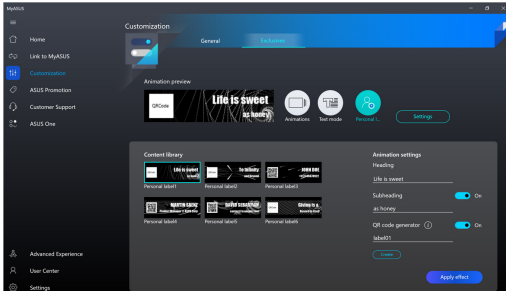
MyASUS

Home
Link to MyASUS
Customization
ASUS Promotion
Customer Support
ASUS One

Advanced Experience
User Center
Settings

Customization

General
Exclusives

Animation preview

QRCode
Life is sweet
as honey

Animations
Text mode
Personal l...
Settings

Content library

Life is sweet
as honey
Personal label1

To Infinity
and Beyond
Personal label2

JOHN DOE
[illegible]
Personal label3

MARTIN SAGE
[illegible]
Personal label4

David Schaffer
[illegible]
Personal label5

Giving is a
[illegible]
Personal label6

Animation settings
Heading
Life is sweet
Subheading
On
as honey
QR code generator
On
label01
Create

Apply effect